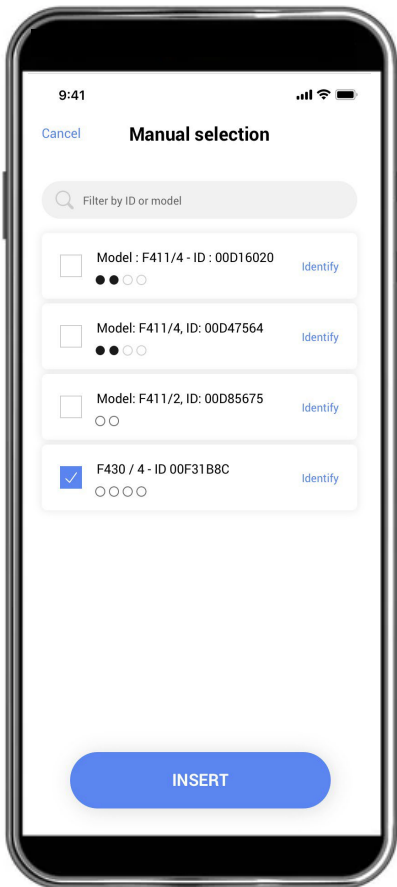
9:41

Cancel

Manual selection

Filter by ID or model

Model : F411/4 - ID : 00D16020

Identify

Model: F411/4, ID: 00D47564

Identify

Model: F411/2, ID: 00D85675

Identify

F430 / 4 - ID 00F31B8C

Identify

INSERT